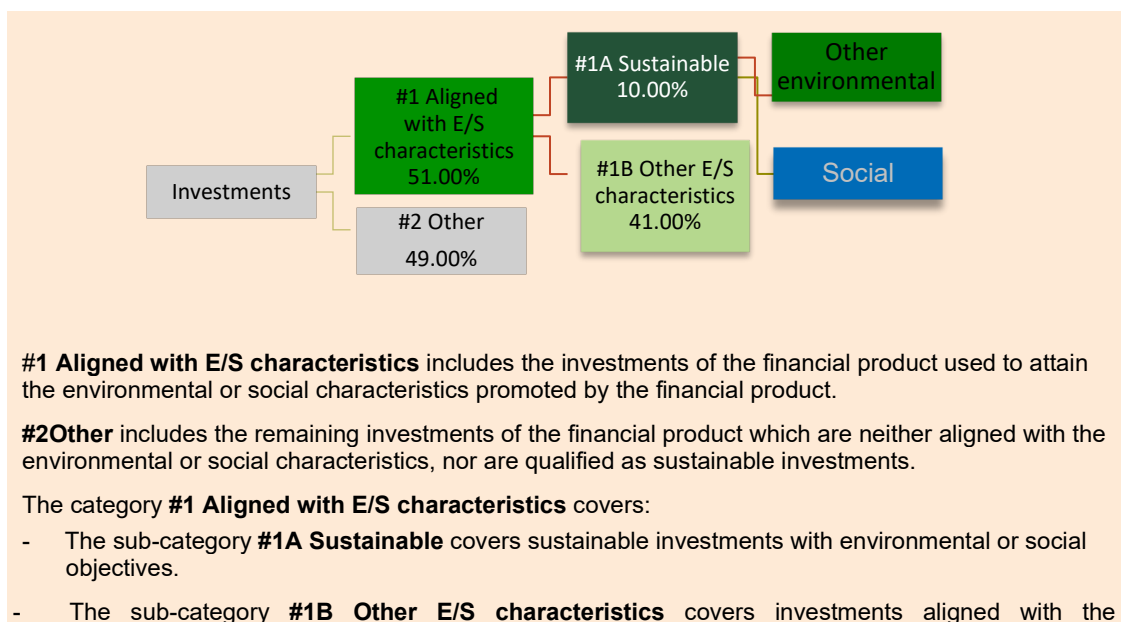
Investments

#1 Aligned with E/S characteristics 51.00%

#2 Other 49.00%

#1A Sustainable 10.00%

#1B Other E/S characteristics 41.00%

Other environmental

Social

#1 Aligned with E/S characteristics includes the investments of the financial product used to attain the environmental or social characteristics promoted by the financial product.

#2Other includes the remaining investments of the financial product which are neither aligned with the environmental or social characteristics, nor are qualified as sustainable investments.

The category #1 Aligned with E/S characteristics covers:

- The sub-category #1A Sustainable covers sustainable investments with environmental or social objectives.

- The sub-category #1B Other E/S characteristics covers investments aligned with the